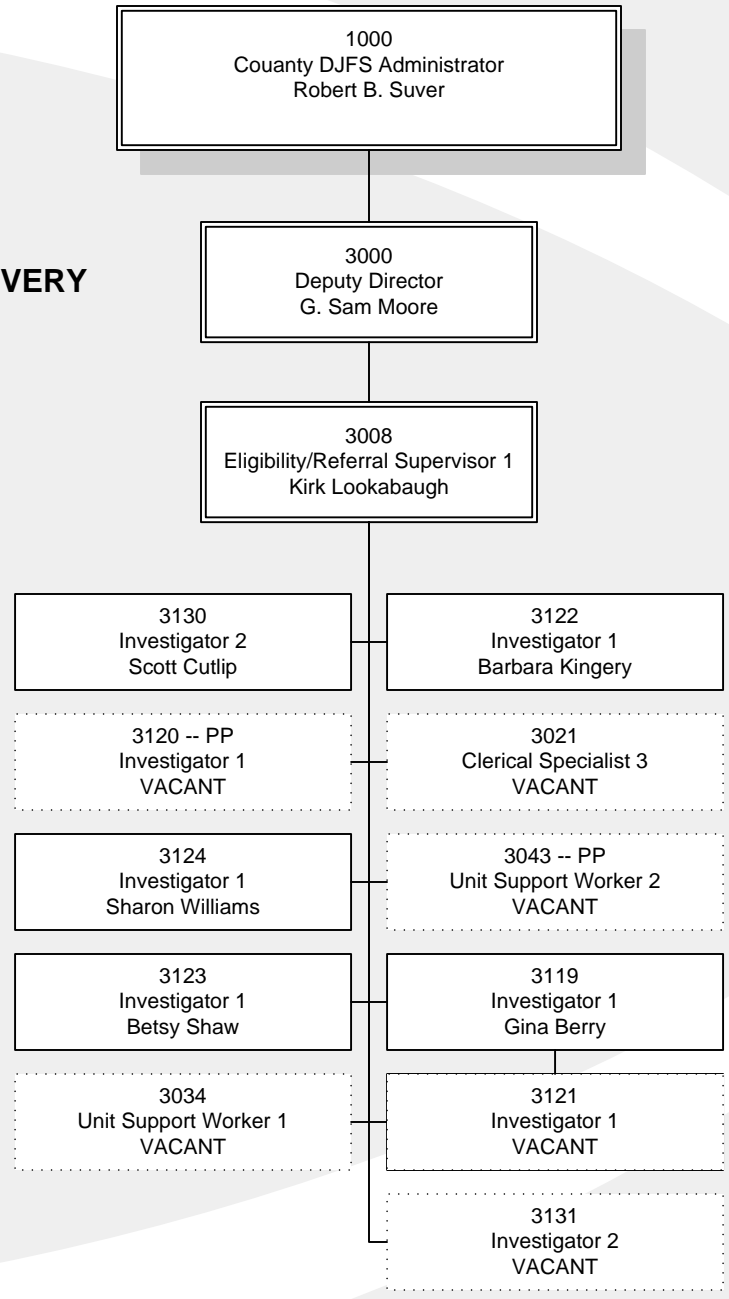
1000
Couanty DJFS Administrator
Robert B. Suver

VERY

3000
Deputy Director
G. Sam Moore

3008
Eligibility/Referral Supervisor 1
Kirk Lookabaugh

3130
Investigator 2
Scott Cutlip

3122
Investigator 1
Barbara Kingery

3120 -- PP
Investigator 1
VACANT

3021
Clerical Specialist 3
VACANT

3124
Investigator 1
Sharon Williams

3043 -- PP
Unit Support Worker 2
VACANT

3123
Investigator 1
Betsy Shaw

3119
Investigator 1
Gina Berry

3034
Unit Support Worker 1
VACANT

3121
Investigator 1
VACANT

3131
Investigator 2
VACANT